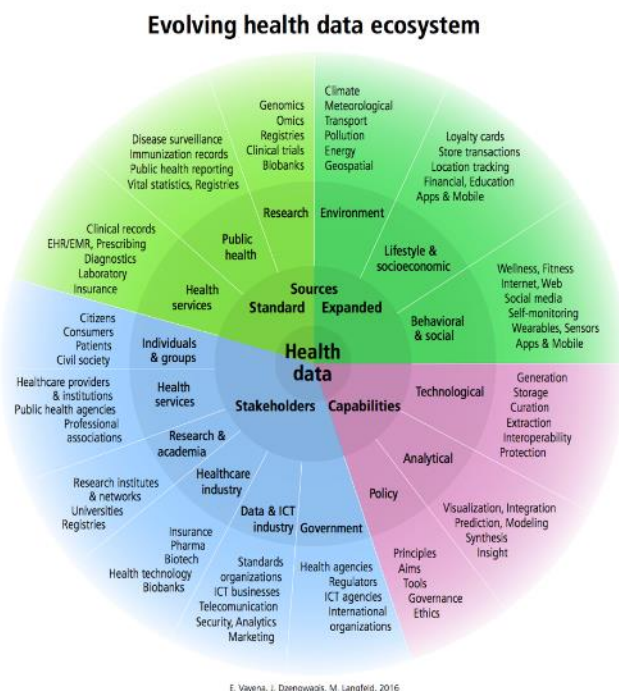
Evolving health data ecosystem

Genomics
Omics
Registries
Clinical trials
Biobanks

Climate
Meteorological
Transport
Pollution
Energy
Geospatial

Disease surveillance
Immunization records
Public health reporting
Vital statistics, Registries

Loyalty cards
Store transactions
Location tracking
Financial, Education
Apps & Mobile

Research

Environment

Clinical records
EHR/EMR, Prescribing
Diagnostics
Laboratory
Insurance

Public health

Lifestyle & socioeconomic

Health services

Sources

Standard

Expanded

Wellness, Fitness
Internet, Web
Social media
Self-monitoring
Wearables, Sensors
Apps & Mobile

Behavioral & social

Citizens
Consumers
Patients
Civil society

Individuals & groups

Health data

Healthcare providers & institutions
Public health agencies
Professional associations

Health services

Stakeholders

Capabilities

Technological

Generation
Storage
Curation
Extraction
Interoperability
Protection

Research & academia

Analytical

Healthcare industry

Policy

Research institutes & networks
Universities
Registries

Data & ICT industry

Government

Visualization, Integration
Prediction, Modeling
Synthesis
Insight

Insurance
Pharma
Biotech
Health technology
Biobanks

Standards organizations
ICT businesses
Telecomunication
Security, Analytics
Marketing

Health agencies
Regulators
ICT agencies
International organizations

Principles
Aims
Tools
Governance
Ethics

E. Vayena, J. Dzenowagis, M. Langfeld, 2016